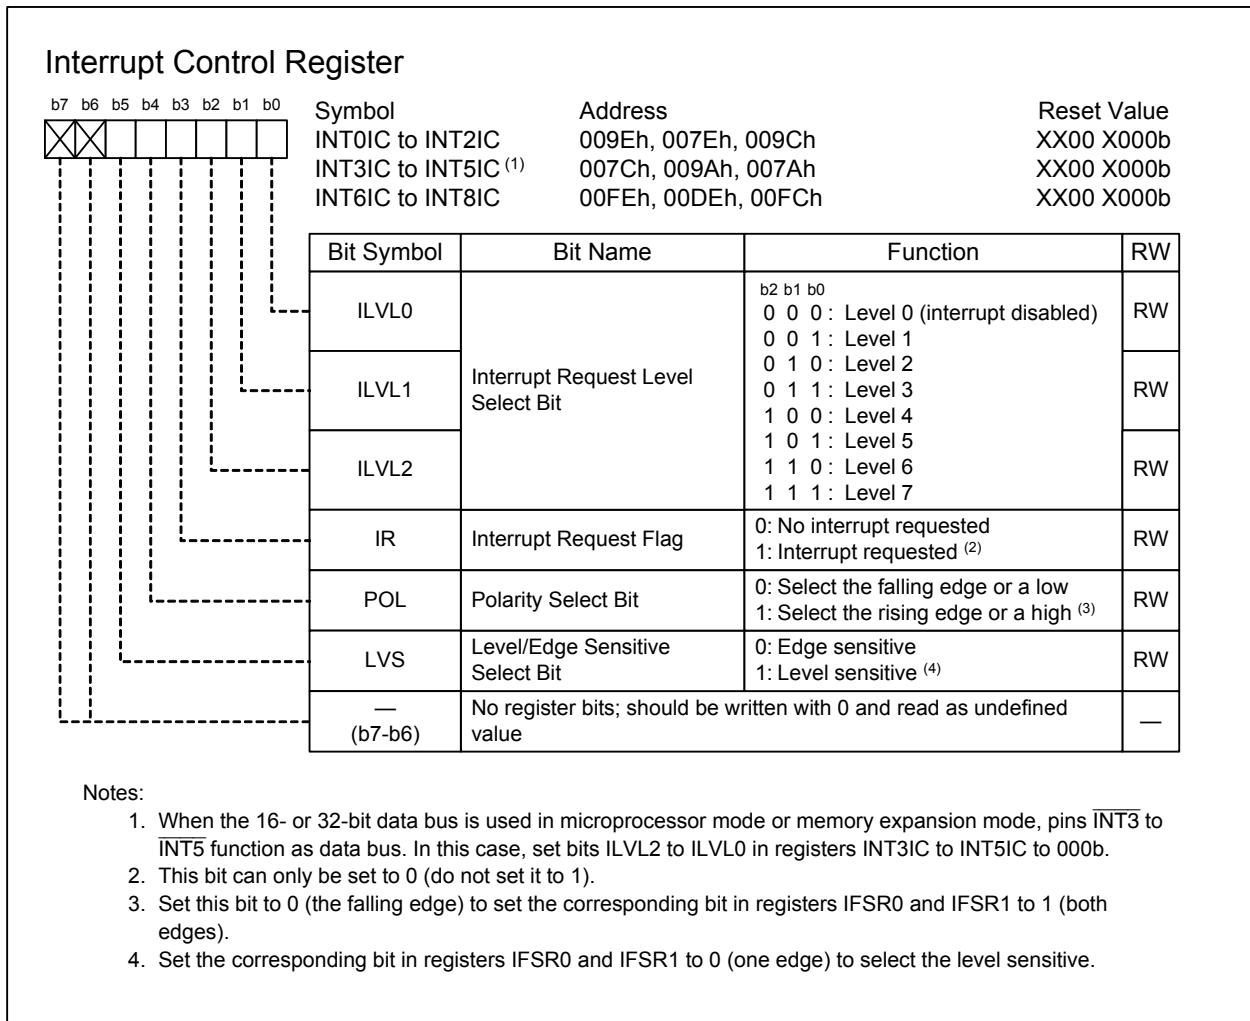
Interrupt Control Register

b7 b6 b5 b4 b3 b2 b1 b0

| Symbol | Address | Reset Value |
|---|---|---|
| INT0IC to INT2IC | 009Eh, 007Eh, 009Ch | XX00 X000b |
| INT3IC to INT5IC $^{(1)}$ | 007Ch, 009Ah, 007Ah | XX00 X000b |
| INT6IC to INT8IC | 00FEh, 00DEh, 00FCh | XX00 X000b |

| Bit Symbol | Bit Name | Function | RW |
|---|---|---|---|
| ILVL0 | Interrupt Request Level Select Bit | b2 b1 b0<br>0 0 0 : Level 0 (interrupt disabled)<br>0 0 1 : Level 1<br>0 1 0 : Level 2<br>0 1 1 : Level 3<br>1 0 0 : Level 4<br>1 0 1 : Level 5<br>1 1 0 : Level 6<br>1 1 1 : Level 7 | RW |
| ILVL1 | | | RW |
| ILVL2 | | | RW |
| IR | Interrupt Request Flag | 0: No interrupt requested<br>1: Interrupt requested $^{(2)}$ | RW |
| POL | Polarity Select Bit | 0: Select the falling edge or a low<br>1: Select the rising edge or a high $^{(3)}$ | RW |
| LVS | Level/Edge Sensitive Select Bit | 0: Edge sensitive<br>1: Level sensitive $^{(4)}$ | RW |
| — (b7-b6) | No register bits; should be written with 0 and read as undefined value | | — |

Notes:
1. When the 16- or 32-bit data bus is used in microprocessor mode or memory expansion mode, pins $\overline{INT3}$ to $\overline{INT5}$ function as data bus. In this case, set bits ILVL2 to ILVL0 in registers INT3IC to INT5IC to 000b.
2. This bit can only be set to 0 (do not set it to 1).
3. Set this bit to 0 (the falling edge) to set the corresponding bit in registers IFSR0 and IFSR1 to 1 (both edges).
4. Set the corresponding bit in registers IFSR0 and IFSR1 to 0 (one edge) to select the level sensitive.